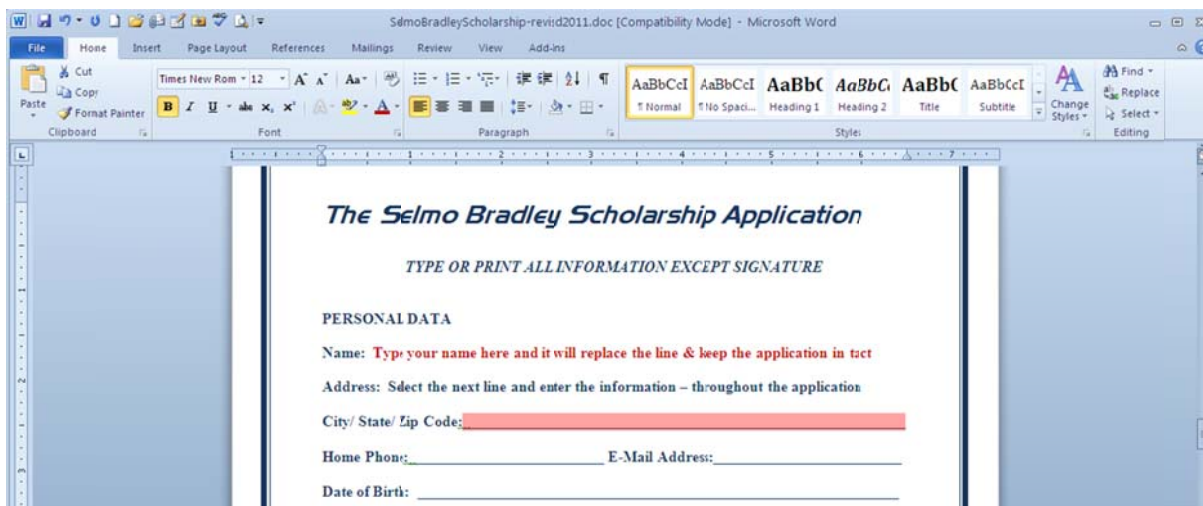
SelmoBradleyScholarship-revisd2011.doc [Compatibility Mode] - Microsoft Word

File Home Insert Page Layout References Mailings Review View Add-ins

Cut
Copy
Paste
Format Painter
Clipboard

Times New Rom 12
B I U abe $x_2$ $x^2$
Font

Paragraph

AaBbCcI ¶ Normal
AaBbCcI ¶ No Spaci...
AaBbC Heading 1
AaBbCc Heading 2
AaBbC Title
AaBbCcI Subtitle
Change Styles
Styles

Find
Replace
Select
Editing

The Selmo Bradley Scholarship Application

TYPE OR PRINT ALL INFORMATION EXCEPT SIGNATURE

PERSONAL DATA

Name: Type your name here and it will replace the line & keep the application in tact

Address: Select the next line and enter the information – throughout the application

City/ State/ Zip Code:

Home Phone:________________________ E-Mail Address:________________________

Date of Birth: ________________________________________________